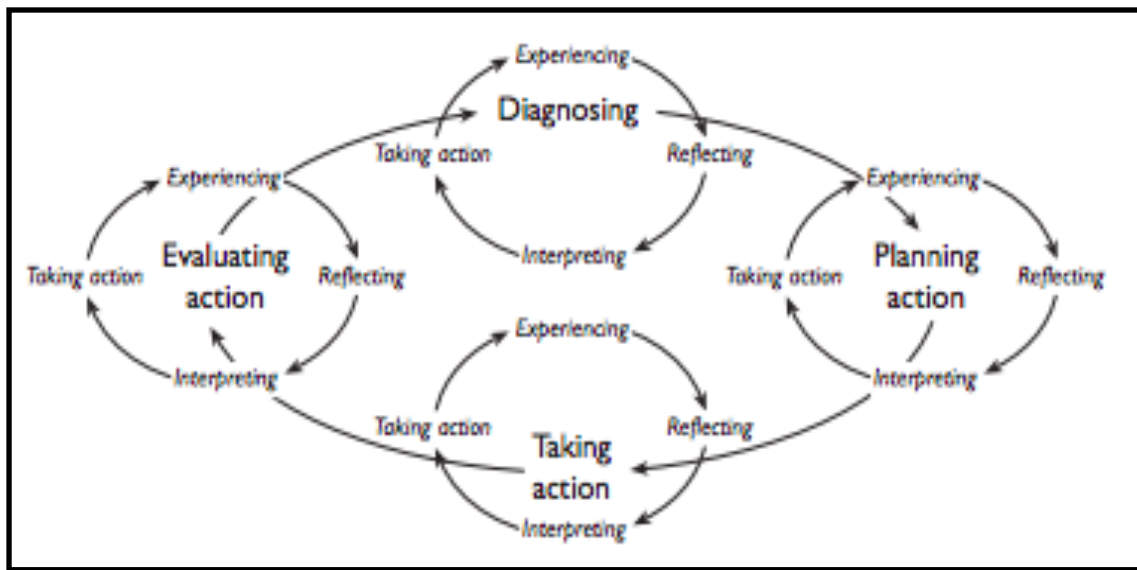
Experiencing
Diagnosing
Taking action
Reflecting
Interpreting

Experiencing
Evaluating action
Taking action
Reflecting
Interpreting

Experiencing
Planning action
Taking action
Reflecting
Interpreting

Experiencing
Taking action
Taking action
Reflecting
Interpreting